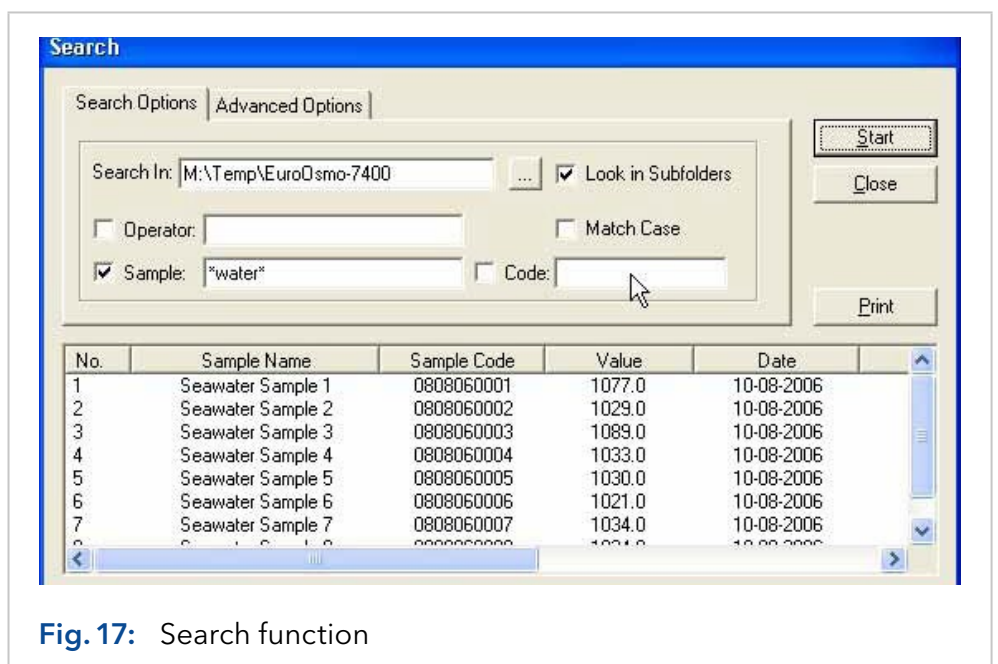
Search

Search Options | Advanced Options

Search In: M:\Temp\EuroOsmo-7400 ... Look in Subfolders

Operator:

Match Case

Sample: *water*

Code:

Start

Close

Print

| No. | Sample Name | Sample Code | Value | Date |
|---|---|---|---|---|
| 1 | Seawater Sample 1 | 0808060001 | 1077.0 | 10-08-2006 |
| 2 | Seawater Sample 2 | 0808060002 | 1029.0 | 10-08-2006 |
| 3 | Seawater Sample 3 | 0808060003 | 1089.0 | 10-08-2006 |
| 4 | Seawater Sample 4 | 0808060004 | 1033.0 | 10-08-2006 |
| 5 | Seawater Sample 5 | 0808060005 | 1030.0 | 10-08-2006 |
| 6 | Seawater Sample 6 | 0808060006 | 1021.0 | 10-08-2006 |
| 7 | Seawater Sample 7 | 0808060007 | 1034.0 | 10-08-2006 |
| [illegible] | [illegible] | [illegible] | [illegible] | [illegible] |

Fig. 17: Search function